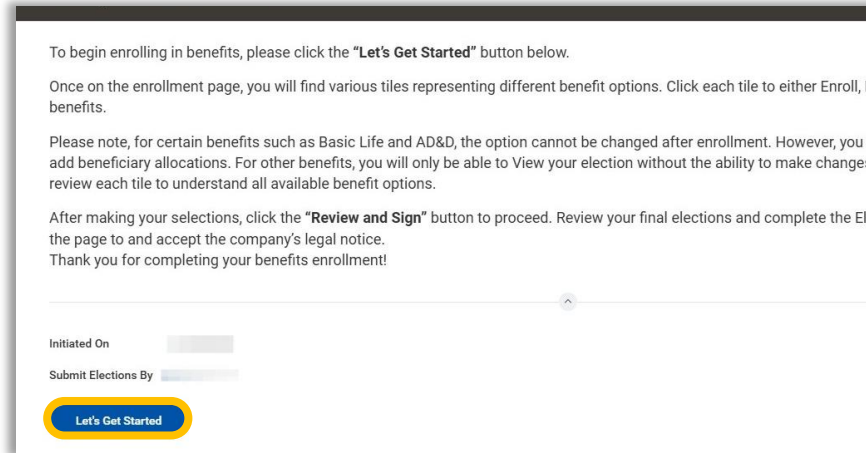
To begin enrolling in benefits, please click the **"Let's Get Started"** button below.

Once on the enrollment page, you will find various tiles representing different benefit options. Click each tile to either Enroll, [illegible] benefits.

Please note, for certain benefits such as Basic Life and AD&D, the option cannot be changed after enrollment. However, you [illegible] add beneficiary allocations. For other benefits, you will only be able to View your election without the ability to make change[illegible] review each tile to understand all available benefit options.

After making your selections, click the **"Review and Sign"** button to proceed. Review your final elections and complete the El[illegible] the page to and accept the company's legal notice.
Thank you for completing your benefits enrollment!

Initiated On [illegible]

Submit Elections By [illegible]

Let's Get Started